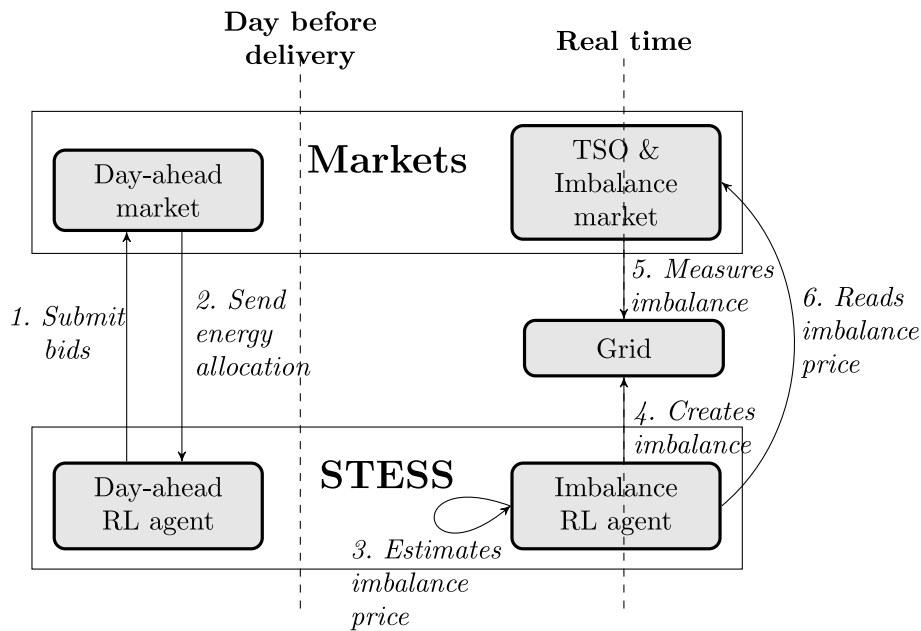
Day before delivery

Real time

Markets

Day-ahead market

TSO & Imbalance market

1. Submit bids

2. Send energy allocation

5. Measures imbalance

6. Reads imbalance price

Grid

4. Creates imbalance

STESS

Day-ahead RL agent

Imbalance RL agent

3. Estimates imbalance price